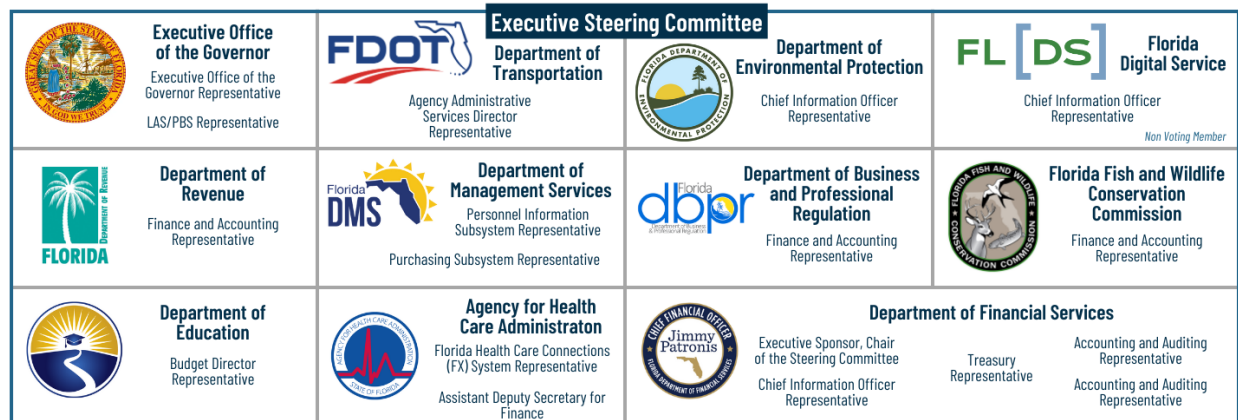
Executive Steering Committee

GREAT SEAL OF THE STATE OF FLORIDA
IN GOD WE TRUST

Executive Office of the Governor

Executive Office of the Governor Representative

LAS/PBS Representative

FDOT

Department of Transportation

Agency Administrative Services Director Representative

FLORIDA DEPARTMENT OF ENVIRONMENTAL PROTECTION

Department of Environmental Protection

Chief Information Officer Representative

FL [DS]

Florida Digital Service

Chief Information Officer Representative

Non Voting Member

DEPARTMENT OF REVENUE
FLORIDA

Department of Revenue

Finance and Accounting Representative

Florida DMS

Department of Management Services

Personnel Information Subsystem Representative

Purchasing Subsystem Representative

Florida dbpr
Department of Business & Professional Regulation

Department of Business and Professional Regulation

Finance and Accounting Representative

FLORIDA FISH AND WILDLIFE CONSERVATION COMMISSION

Florida Fish and Wildlife Conservation Commission

Finance and Accounting Representative

Department of Education

Budget Director Representative

AGENCY FOR HEALTH CARE ADMINISTRATION
STATE OF FLORIDA

Agency for Health Care Administraton

Florida Health Care Connections (FX) System Representative

Assistant Deputy Secretary for Finance

CHIEF FINANCIAL OFFICER
Jimmy Patronis
FLORIDA DEPARTMENT OF FINANCIAL SERVICES

Department of Financial Services

Executive Sponsor, Chair of the Steering Committee

Chief Information Officer Representative

Treasury Representative

Accounting and Auditing Representative

Accounting and Auditing Representative